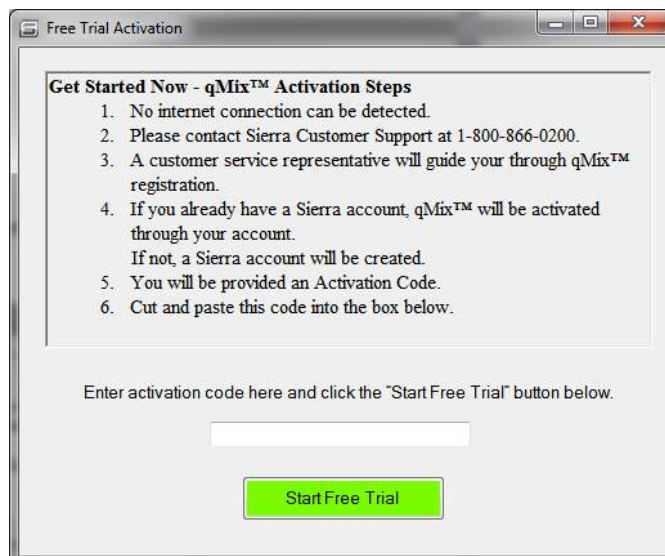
Free Trial Activation

Get Started Now - qMix™ Activation Steps
1. No internet connection can be detected.
2. Please contact Sierra Customer Support at 1-800-866-0200.
3. A customer service representative will guide your through qMix™ registration.
4. If you already have a Sierra account, qMix™ will be activated through your account.
If not, a Sierra account will be created.
5. You will be provided an Activation Code.
6. Cut and paste this code into the box below.

Enter activation code here and click the "Start Free Trial" button below.

Start Free Trial